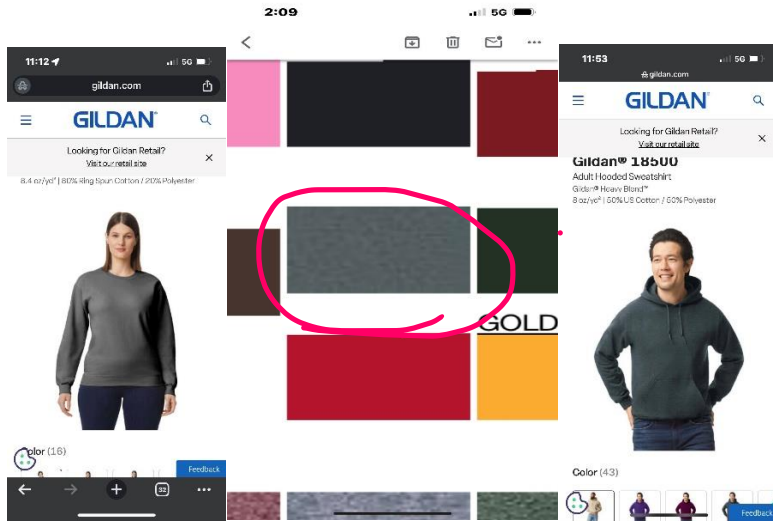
11:12
5G
gildan.com
GILDAN
Looking for Gildan Retail?
Visit our retail site
8.4 oz/yd² | 80% Ring Spun Cotton / 20% Polyester
Color (16)
Feedback
52

2:09
5G
GOLD

11:53
5G
gildan.com
GILDAN
Looking for Gildan Retail?
Visit our retail site
Gildan® 18500
Adult Hooded Sweatshirt
Gildan® Heavy Blend™
8 oz/yd² | 50% US Cotton / 50% Polyester
Color (43)
Feedback